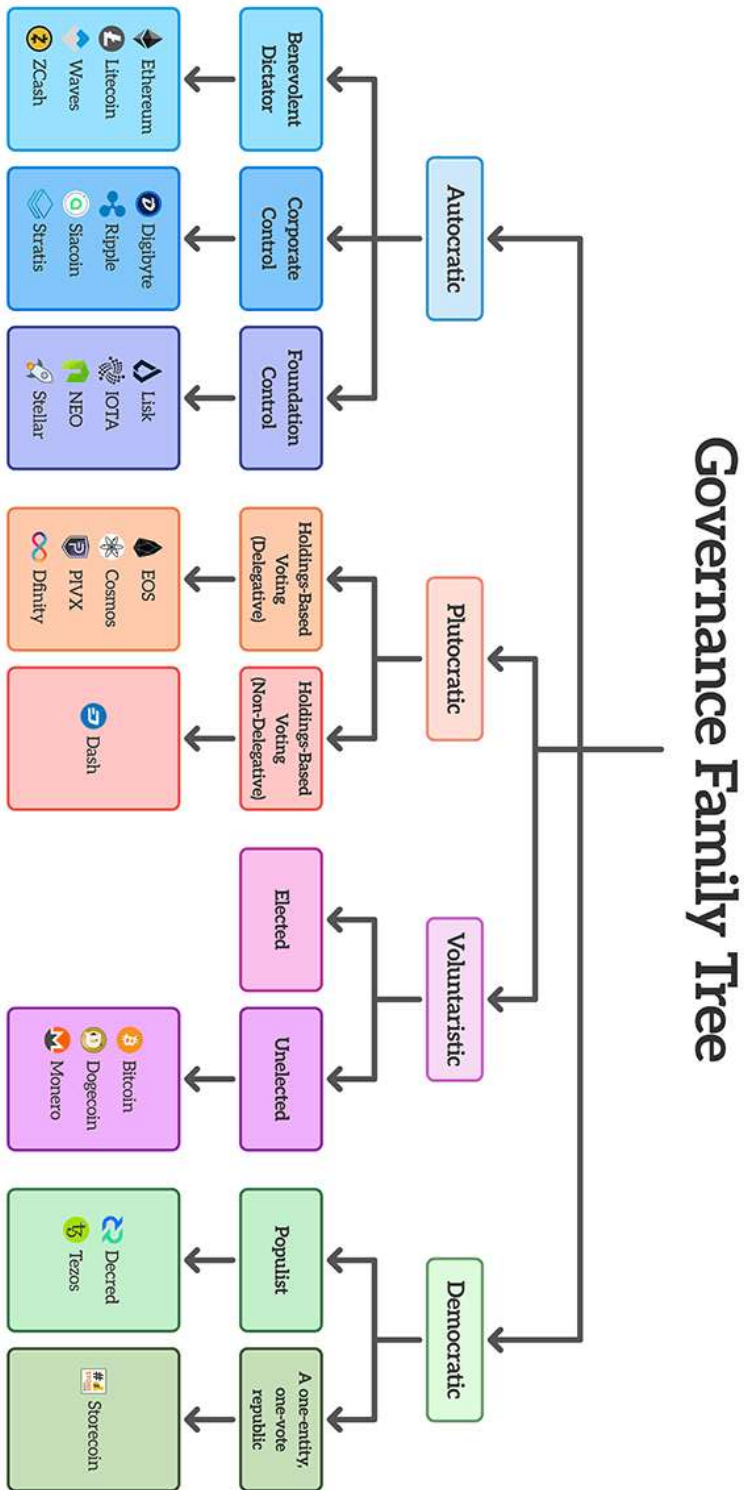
Governance Family Tree

Autocratic

Benevolent Dictator

Ethereum
Litecoin
Waves
ZCash

Corporate Control

Digibyte
Ripple
Siacoin
Stratis

Foundation Control

Lisk
IOTA
NEO
Stellar

Plutocratic

Holdings-Based Voting (Delegative)

EOS
Cosmos
PIVX
Dfinity

Holdings-Based Voting (Non-Delegative)

Dash

Voluntaristic

Elected

Unelected

Bitcoin
Dogecoin
Monero

Democratic

Populist

Decred
Tezos

A one-entity, one-vote republic

Storecoin